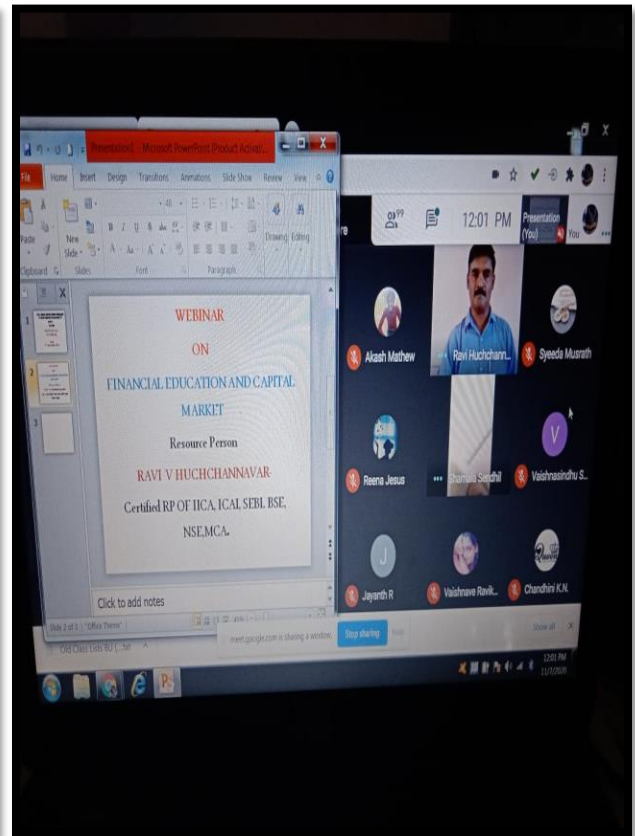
Presentation1 - Microsoft PowerPoint (Product Activat...

File Home Insert Design Transitions Animations Slide Show Review View

Paste New Slide Drawing Editing

Clipboard Slides Font Paragraph

1
2
3

WEBINAR

ON

FINANCIAL EDUCATION AND CAPITAL MARKET

Resource Person

RAVI V HUCHCHANNAVAR

Certified RP OF IICA, ICAI, SEBI, BSE, NSE,MCA.

Click to add notes

Slide 2 of 3 "Office Theme"

99

12:01 PM

Presentation (You)

You

Akash Mathew

Ravi Huchchann...

Syeeda Musrath

Reena Jesus

Shamala Sendhil

Vaishnasindhu S...

Jayanth R

Vaishnave Ravik...

Chandhini K.N.

meet.google.com is sharing a window. Stop sharing Hide

Old Class Lists BU (...).txt

Show all

12:01 PM
11/1/2020